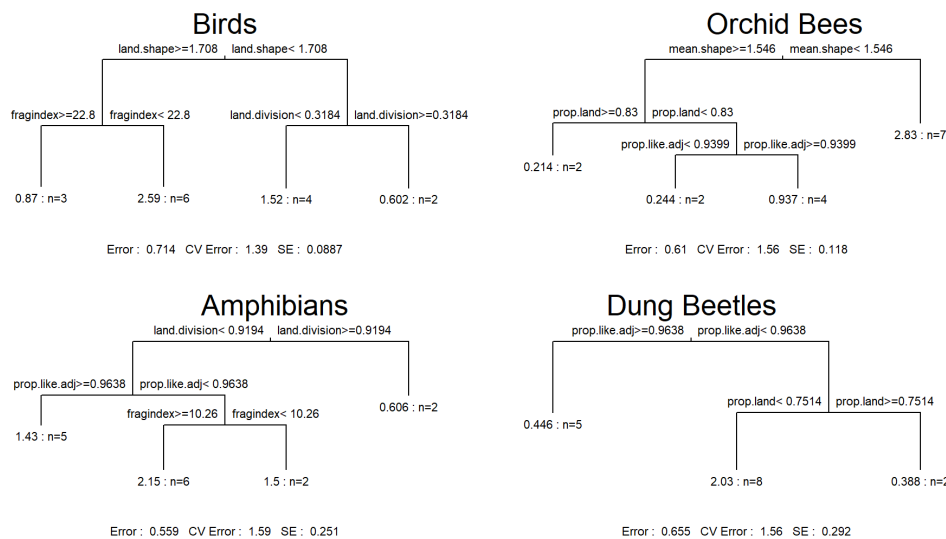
Birds

land.shape>=1.708 land.shape< 1.708

fragindex>=22.8 fragindex< 22.8

land.division< 0.3184 land.division>=0.3184

0.87 : n=3

2.59 : n=6

1.52 : n=4

0.602 : n=2

Error : 0.714 CV Error : 1.39 SE : 0.0887

Orchid Bees

mean.shape>=1.546 mean.shape< 1.546

prop.land>=0.83 prop.land< 0.83

2.83 : n=7

prop.like.adj< 0.9399 prop.like.adj>=0.9399

0.214 : n=2

0.244 : n=2

0.937 : n=4

Error : 0.61 CV Error : 1.56 SE : 0.118

Amphibians

land.division< 0.9194 land.division>=0.9194

prop.like.adj>=0.9638 prop.like.adj< 0.9638

fragindex>=10.26 fragindex< 10.26

0.606 : n=2

1.43 : n=5

2.15 : n=6

1.5 : n=2

Error : 0.559 CV Error : 1.59 SE : 0.251

Dung Beetles

prop.like.adj>=0.9638 prop.like.adj< 0.9638

prop.land< 0.7514 prop.land>=0.7514

0.446 : n=5

2.03 : n=8

0.388 : n=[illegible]

Error : 0.655 CV Error : 1.56 SE : 0.292